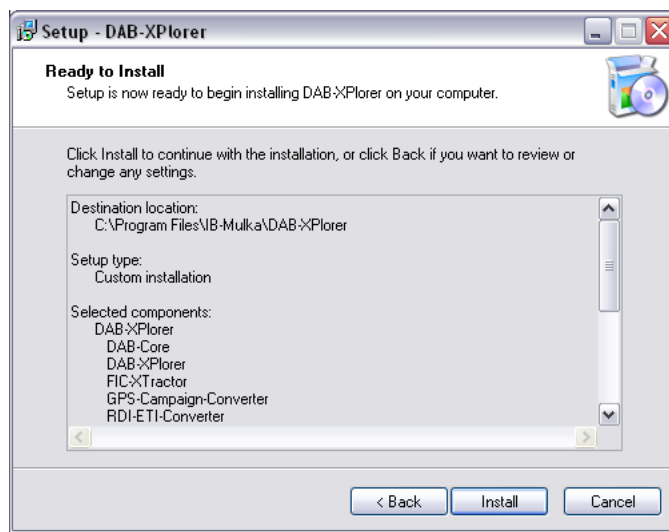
Setup - DAB-XPlorer

Ready to Install
Setup is now ready to begin installing DAB-XPlorer on your computer.

Click Install to continue with the installation, or click Back if you want to review or change any settings.

Destination location:
C:\Program Files\IB-Mulka\DAB-XPlorer

Setup type:
Custom installation

Selected components:
DAB-XPlorer
DAB-Core
DAB-XPlorer
FIC-XTractor
GPS-Campaign-Converter
RDI-ETI-Converter

< Back
Install
Cancel